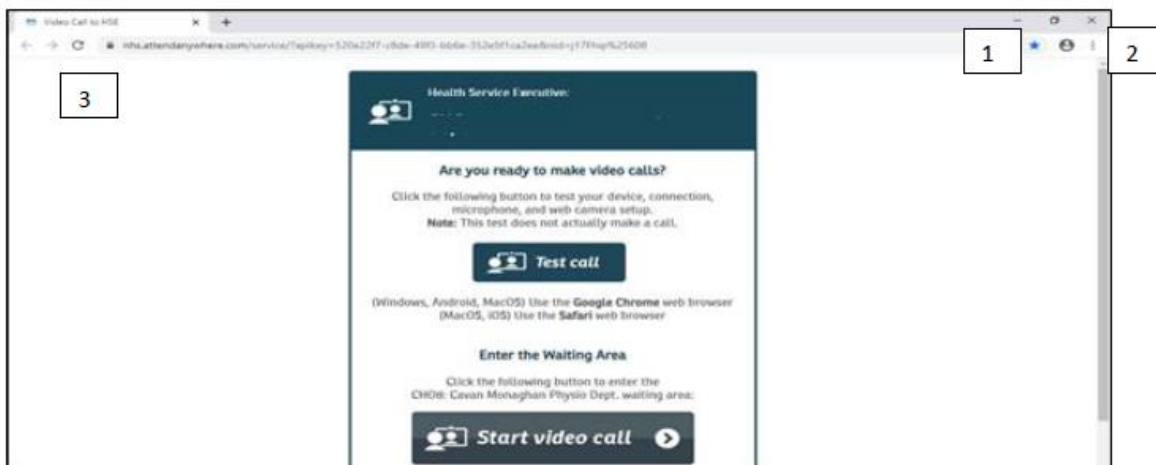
Video Call to HSE

nhs.attendanywhere.com/service/?apikey=520a22f7-c8de-4f85-bb6e-352e5f1ca2ee&sid=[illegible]

1

2

3

Health Service Executive:

Are you ready to make video calls?

Click the following button to test your device, connection, microphone, and web camera setup.
**Note:** This test does not actually make a call.

Test call

(Windows, Android, MacOS) Use the **Google Chrome** web browser
(MacOS, iOS) Use the **Safari** web browser

Enter the Waiting Area

Click the following button to enter the CHO8: Cavan Monaghan Physio Dept. waiting area:

Start video call